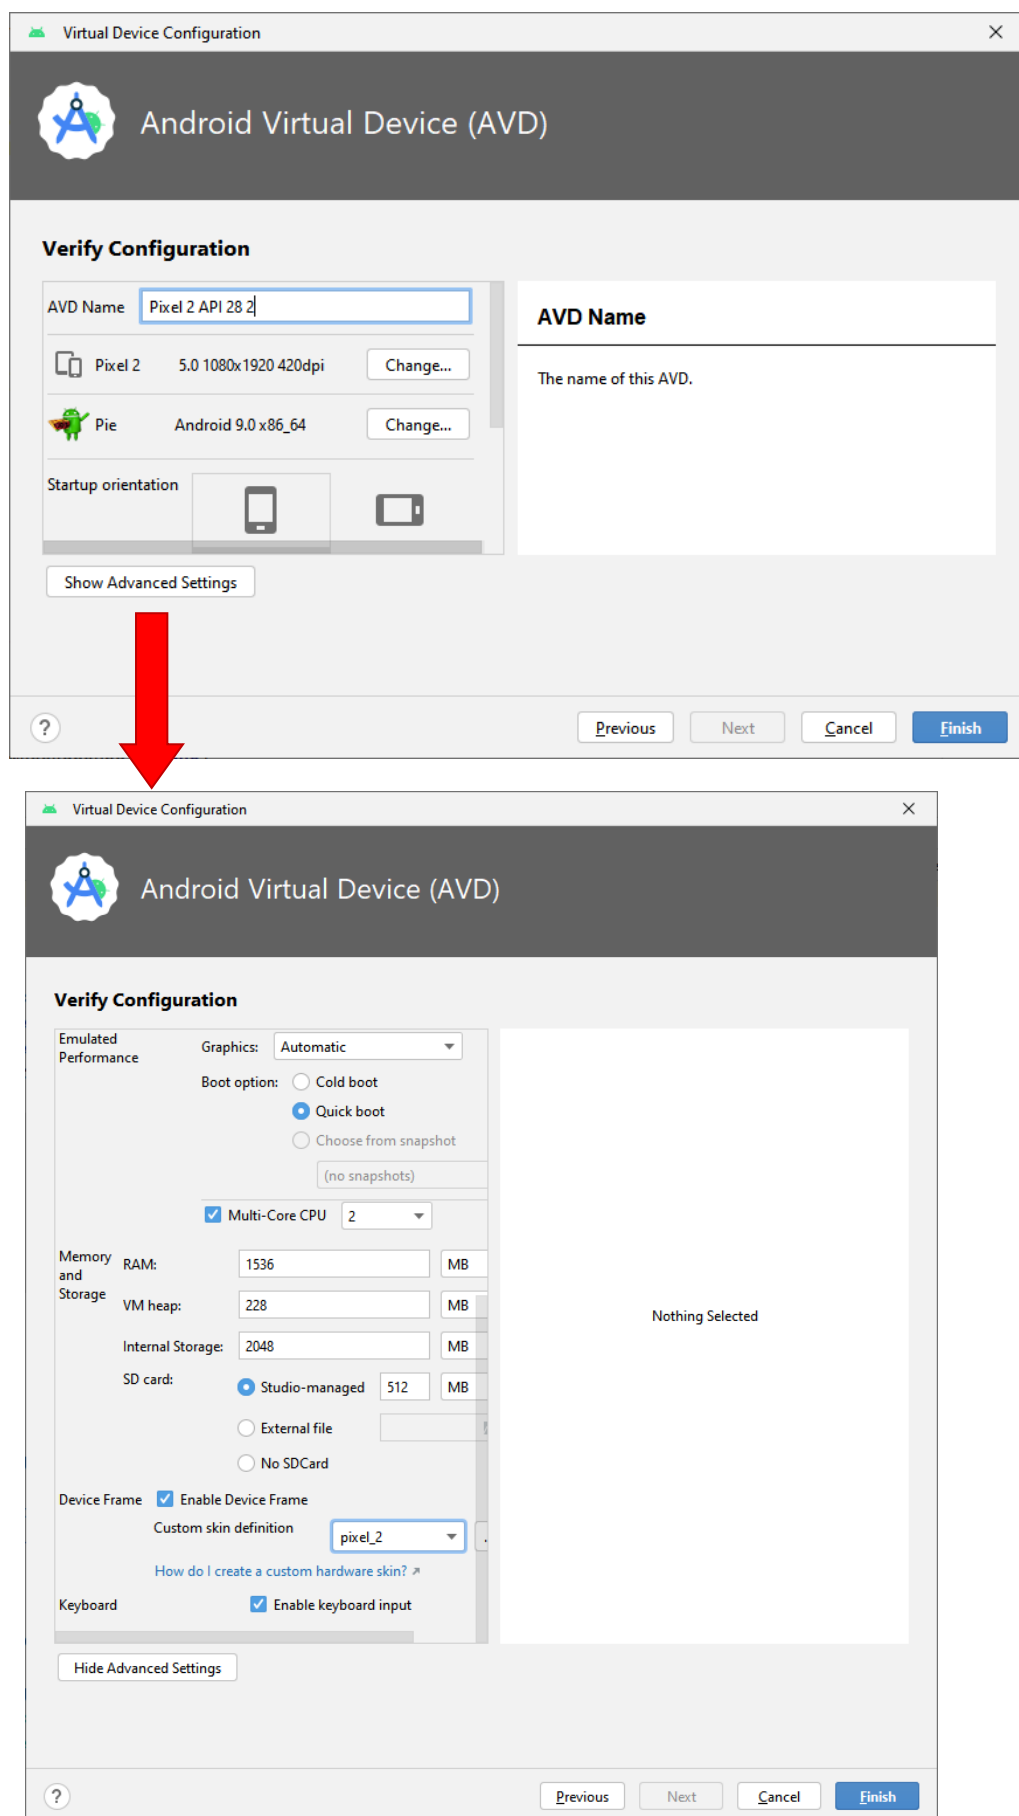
Virtual Device Configuration

Android Virtual Device (AVD)

Verify Configuration

AVD Name Pixel 2 API 28 2

Pixel 2 5.0 1080x1920 420dpi Change...

Pie Android 9.0 x86_64 Change...

Startup orientation

Show Advanced Settings

AVD Name

The name of this AVD.

?

Previous Next Cancel Finish

Virtual Device Configuration

Android Virtual Device (AVD)

Verify Configuration

Emulated Performance

Graphics: Automatic

Boot option: Cold boot

Quick boot

Choose from snapshot

(no snapshots)

Multi-Core CPU 2

Memory and Storage

RAM: 1536 MB

VM heap: 228 MB

Internal Storage: 2048 MB

SD card: Studio-managed 512 MB

External file

No SDCard

Device Frame Enable Device Frame

Custom skin definition pixel_2

How do I create a custom hardware skin?

Keyboard Enable keyboard input

Hide Advanced Settings

Nothing Selected

?

Previous Next Cancel Finish